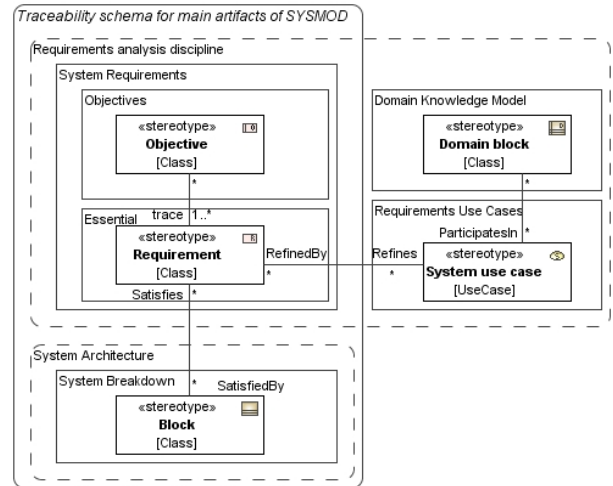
Traceability schema for main artifacts of SYSMOD

Requirements analysis discipline

System Requirements

Objectives

«stereotype»
Objective
[Class]

*

Essential
trace 1..*

«stereotype»
Requirement
[Class]

RefinedBy
*

Satisfies *

Domain Knowledge Model

«stereotype»
Domain block
[Class]

*

Requirements Use Cases
ParticipatesIn *

Refines
*

«stereotype»
System use case
[UseCase]

System Architecture

System Breakdown
* SatisfiedBy

«stereotype»
Block
[Class]